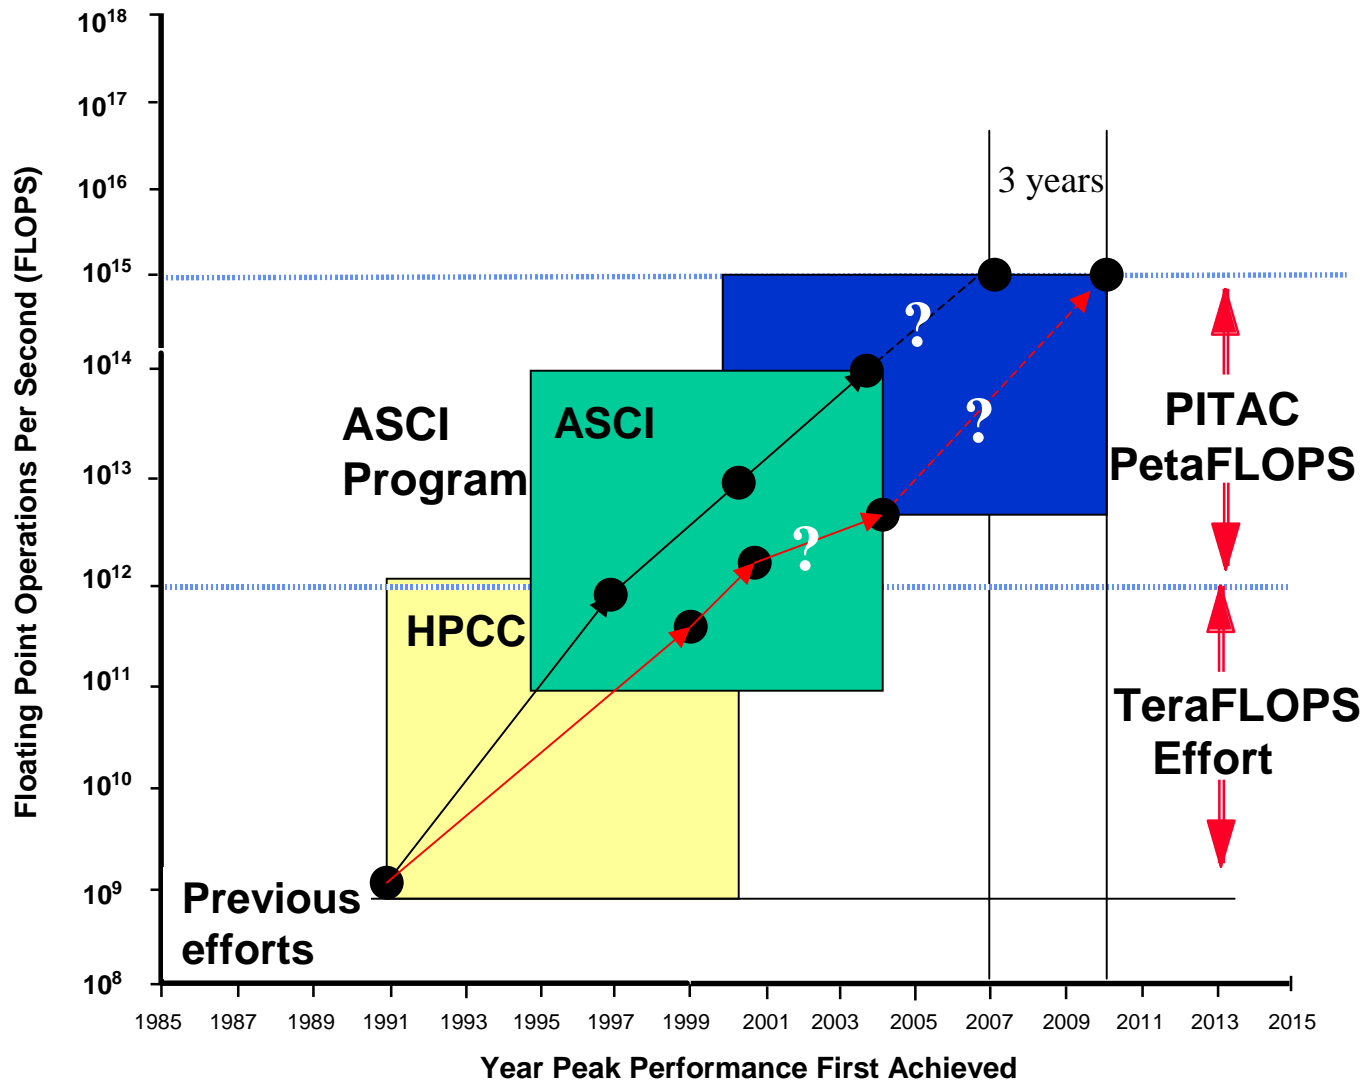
$10^{18}$
$10^{17}$
$10^{16}$
$10^{15}$
$10^{14}$
$10^{13}$
$10^{12}$
$10^{11}$
$10^{10}$
$10^{9}$
$10^{8}$

Floating Point Operations Per Second (FLOPS)

3 years

?

?

?

ASCI Program

ASCI

HPCC

PITAC PetaFLOPS

TeraFLOPS Effort

Previous efforts

1985 1987 1989 1991 1993 1995 1997 1999 2001 2003 2005 2007 2009 2011 2013 2015

Year Peak Performance First Achieved